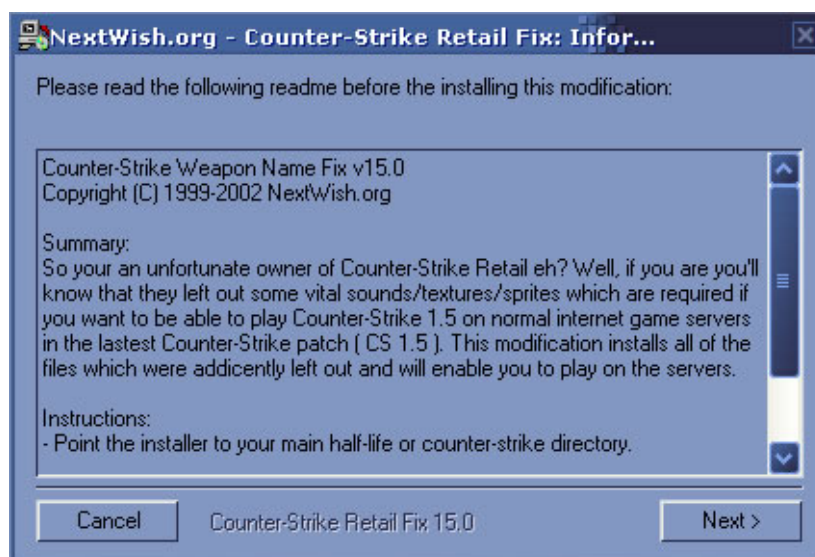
NextWish.org - Counter-Strike Retail Fix: Infor...

Please read the following readme before the installing this modification:

Counter-Strike Weapon Name Fix v15.0
Copyright (C) 1999-2002 NextWish.org

Summary:
So your an unfortunate owner of Counter-Strike Retail eh? Well, if you are you'll know that they left out some vital sounds/textures/sprites which are required if you want to be able to play Counter-Strike 1.5 on normal internet game servers in the lastest Counter-Strike patch ( CS 1.5 ). This modification installs all of the files which were addicently left out and will enable you to play on the servers.

Instructions:
- Point the installer to your main half-life or counter-strike directory.

Cancel

Counter-Strike Retail Fix 15.0

Next >